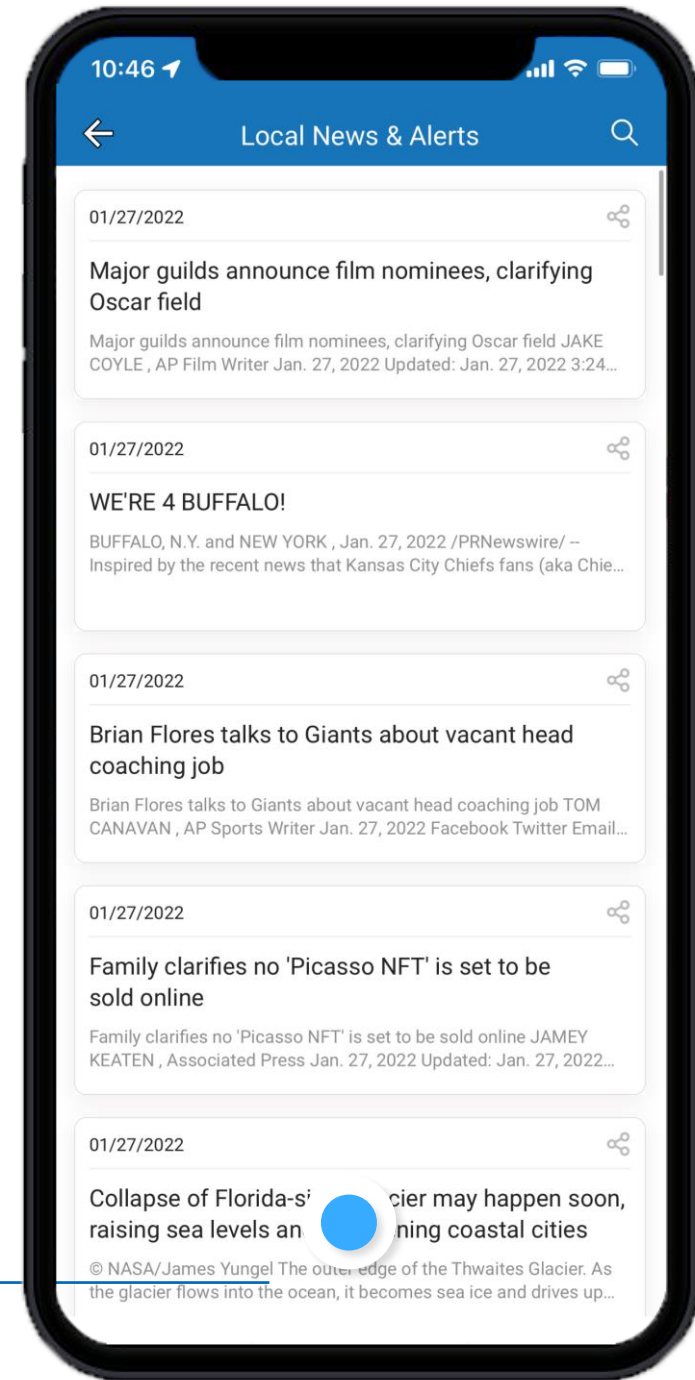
10:46

Local News & Alerts

01/27/2022

Major guilds announce film nominees, clarifying Oscar field

Major guilds announce film nominees, clarifying Oscar field JAKE COYLE , AP Film Writer Jan. 27, 2022 Updated: Jan. 27, 2022 3:24...

01/27/2022

WE'RE 4 BUFFALO!

BUFFALO, N.Y. and NEW YORK , Jan. 27, 2022 /PRNewswire/ -- Inspired by the recent news that Kansas City Chiefs fans (aka Chie...

01/27/2022

Brian Flores talks to Giants about vacant head coaching job

Brian Flores talks to Giants about vacant head coaching job TOM CANAVAN , AP Sports Writer Jan. 27, 2022 Facebook Twitter Email...

01/27/2022

Family clarifies no 'Picasso NFT' is set to be sold online

Family clarifies no 'Picasso NFT' is set to be sold online JAMEY KEATEN , Associated Press Jan. 27, 2022 Updated: Jan. 27, 2022...

01/27/2022

Collapse of Florida-s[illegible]cier may happen soon, raising sea levels an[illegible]ning coastal cities

© NASA/James Yungel The out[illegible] edge of the Thwaites Glacier. As the glacier flows into the ocean, it becomes sea ice and drives up...